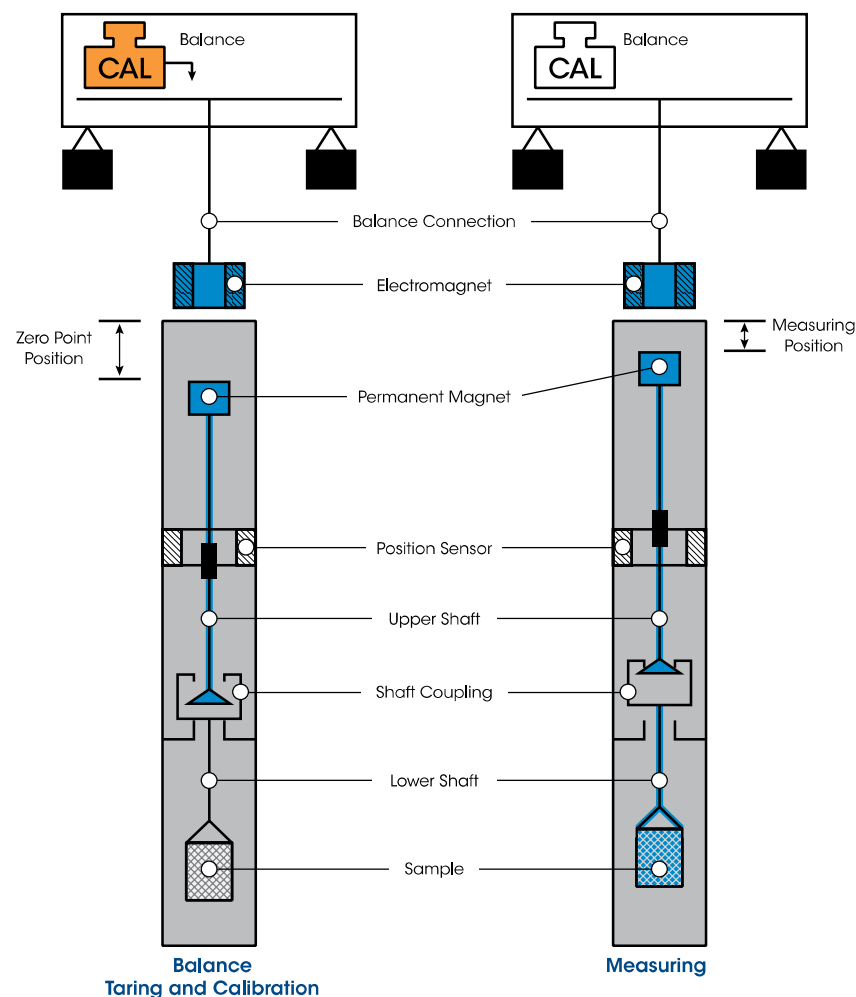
CAL
Balance

CAL
Balance

Balance Connection

Electromagnet

Zero Point Position

Measuring Position

Permanent Magnet

Position Sensor

Upper Shaft

Shaft Coupling

Lower Shaft

Sample

Balance Taring and Calibration

Measuring